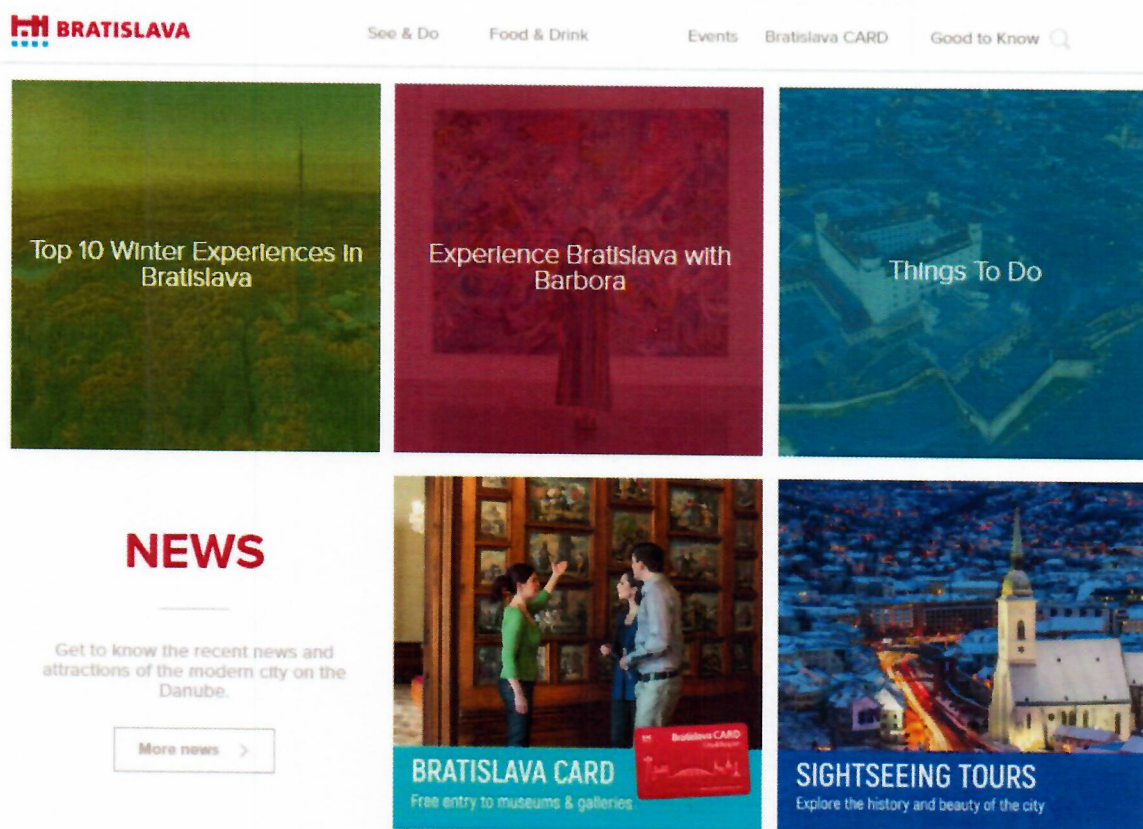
BRATISLAVA

See & Do Food & Drink Events Bratislava CARD Good to Know

Top 10 Winter Experiences in Bratislava

Experience Bratislava with Barbora

Things To Do

NEWS

Get to know the recent news and attractions of the modern city on the Danube.

More news >

Bratislava CARD

BRATISLAVA CARD
Free entry to museums & galleries

SIGHTSEEING TOURS
Explore the history and beauty of the city